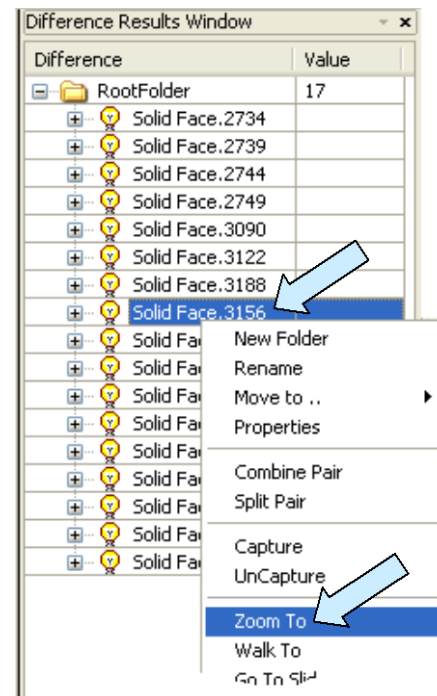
Difference Results Window

| Difference | Value |
|---|---|
| RootFolder | 17 |
| Solid Face.2734 | |
| Solid Face.2739 | |
| Solid Face.2744 | |
| Solid Face.2749 | |
| Solid Face.3090 | |
| Solid Face.3122 | |
| Solid Face.3188 | |
| Solid Face.3156 | |
| Solid Fa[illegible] | |
| Solid Fa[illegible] | |
| Solid Fa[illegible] | |
| Solid Fa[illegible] | |
| Solid Fa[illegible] | |
| Solid Fa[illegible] | |
| Solid Fa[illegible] | |
| Solid Fa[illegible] | |
| Solid Fa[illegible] | |

New Folder
Rename
Move to ..
Properties
Combine Pair
Split Pair
Capture
UnCapture
Zoom To
Walk To
Go To Slid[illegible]